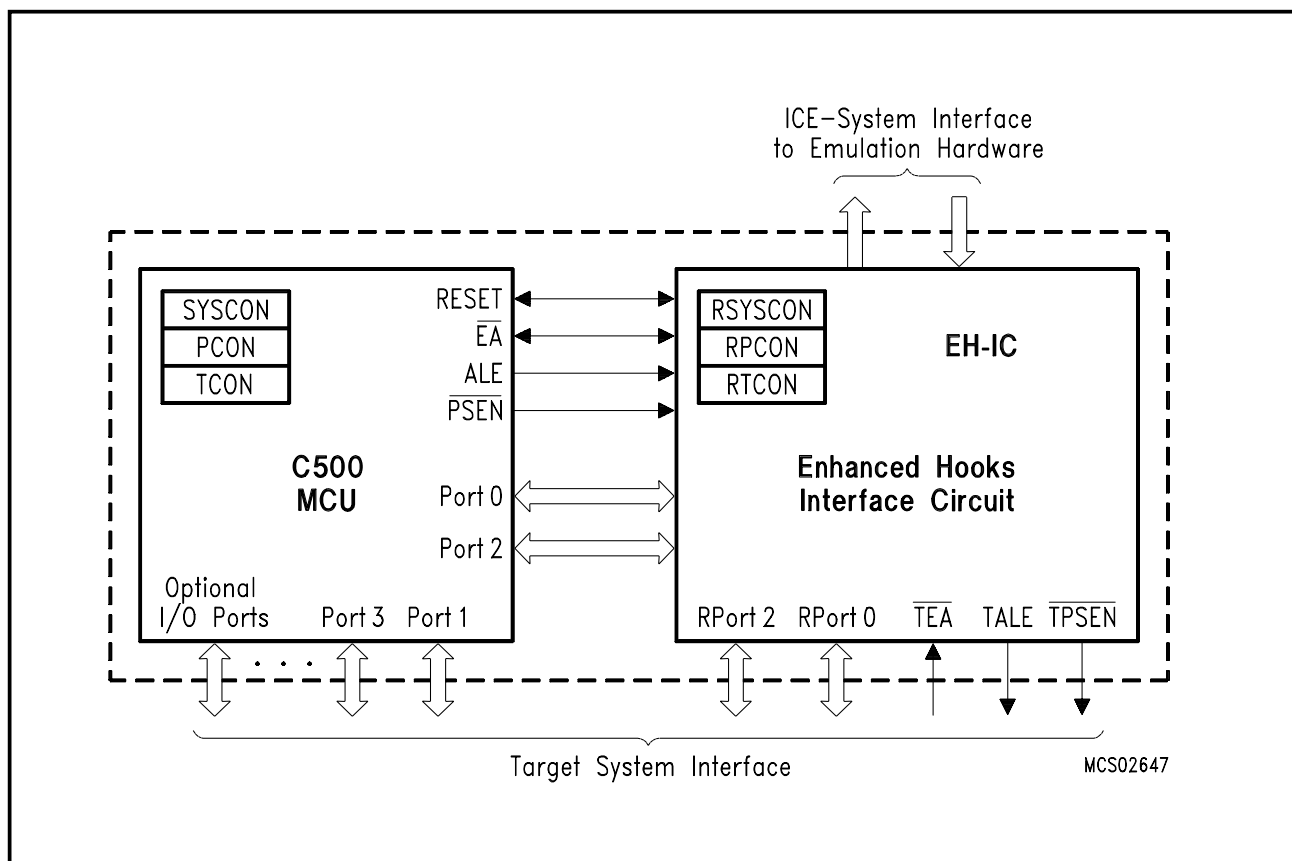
ICE–System Interface to Emulation Hardware

SYSCON
PCON
TCON

RESET
$\overline{EA}$
ALE
$\overline{PSEN}$

C500
MCU

Port 0
Port 2

Optional I/O Ports
. . .
Port 3
Port 1

RSYSCON
RPCON
RTCON

EH-IC

Enhanced Hooks Interface Circuit

RPort 2
RPort 0
$\overline{TEA}$
TALE
$\overline{TPSEN}$

Target System Interface

MCS02647